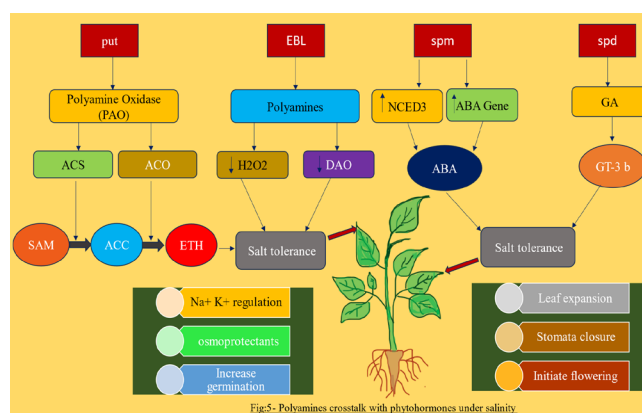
put

EBL

spm

spd

Polyamine Oxidase (PAO)

Polyamines

NCED3

ABA Gene

GA

ACS

ACO

H2O2

DAO

ABA

GT-3 b

SAM

ACC

ETH

Salt tolerance

Salt tolerance

Na+ K+ regulation

osmoprotectants

Increase germination

Leaf expansion

Stomata closure

Initiate flowering

Fig:5- Polyamines crosstalk with phytohormones under salinity